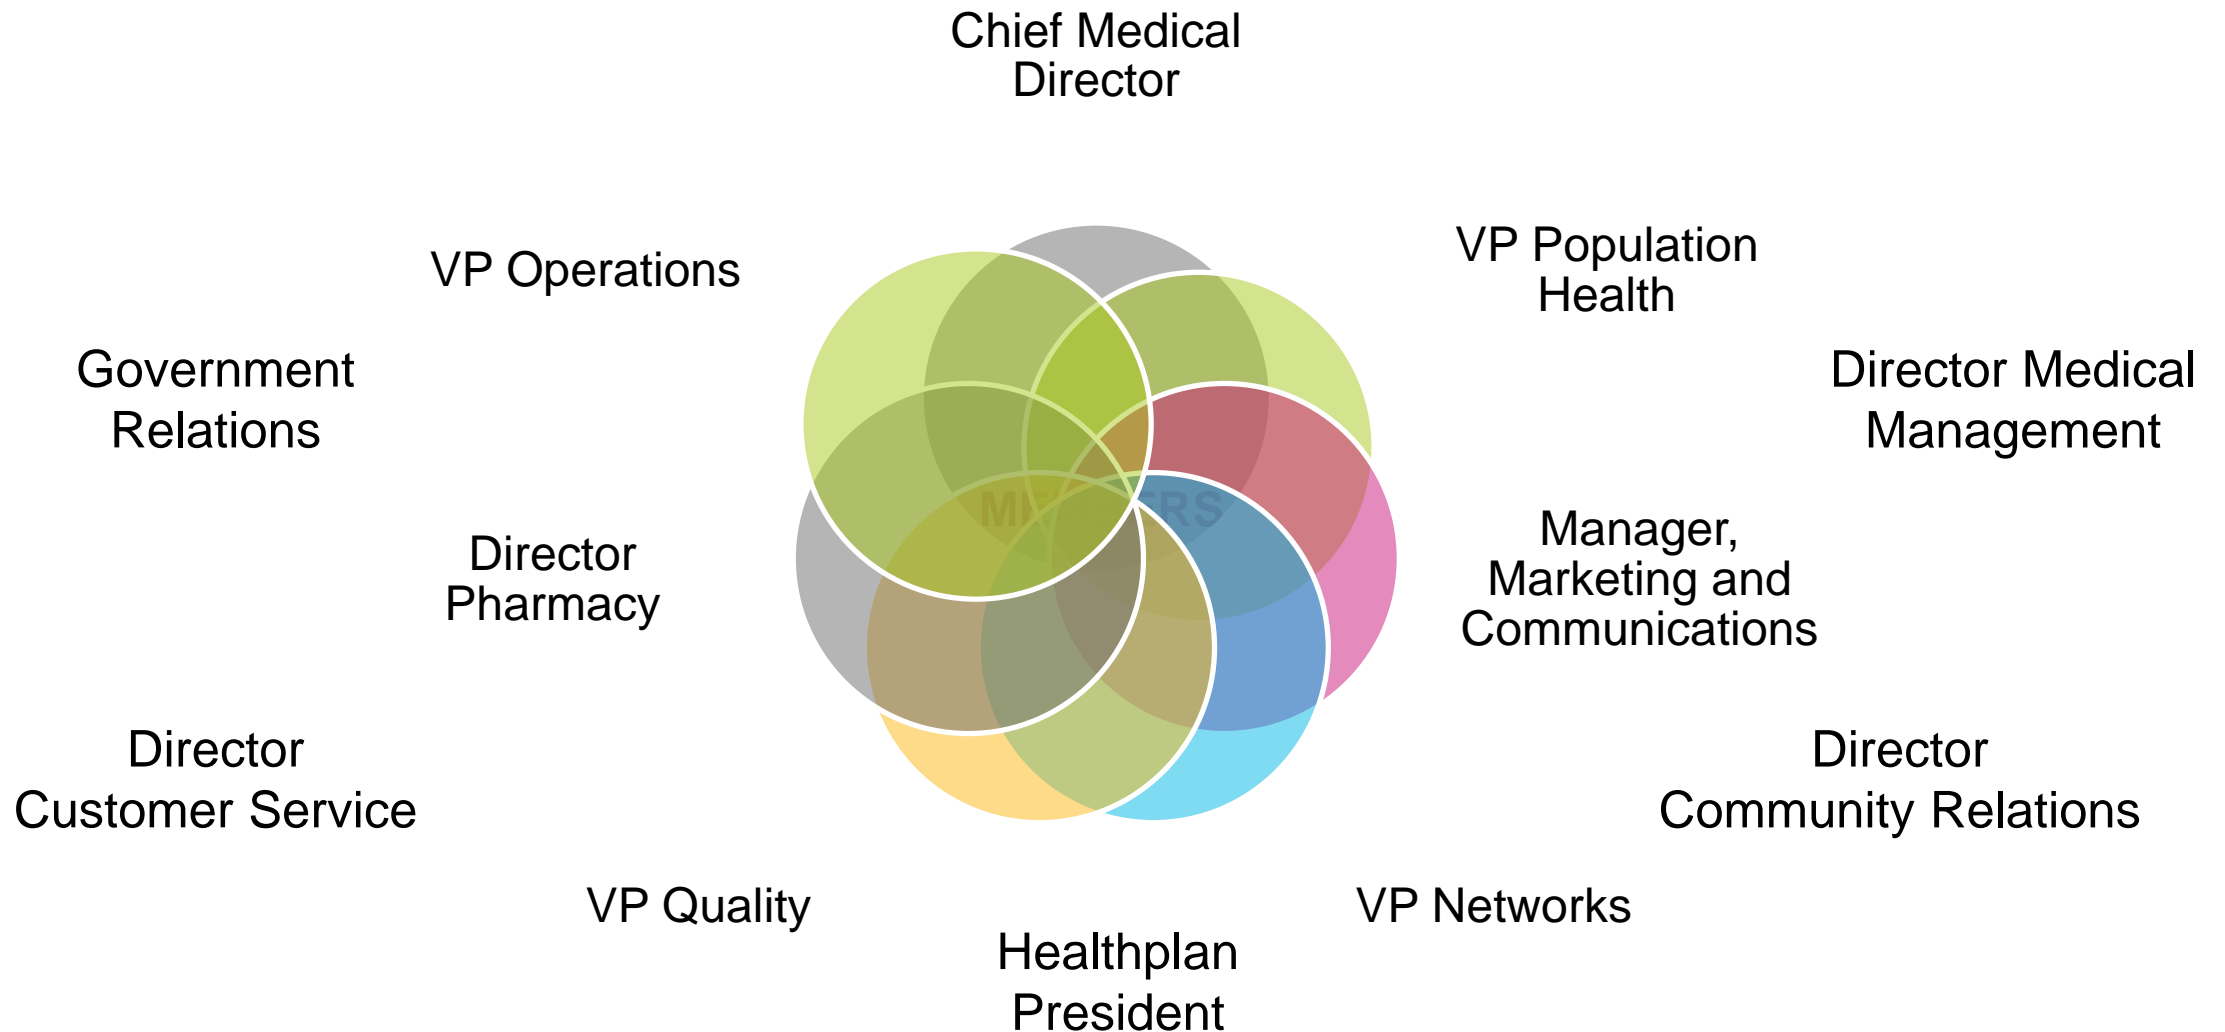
Chief Medical Director

VP Population Health

Director Medical Management

Manager, Marketing and Communications

Director Community Relations

VP Networks

Healthplan President

VP Quality

Director Customer Service

Director Pharmacy

Government Relations

VP Operations

M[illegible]ERS